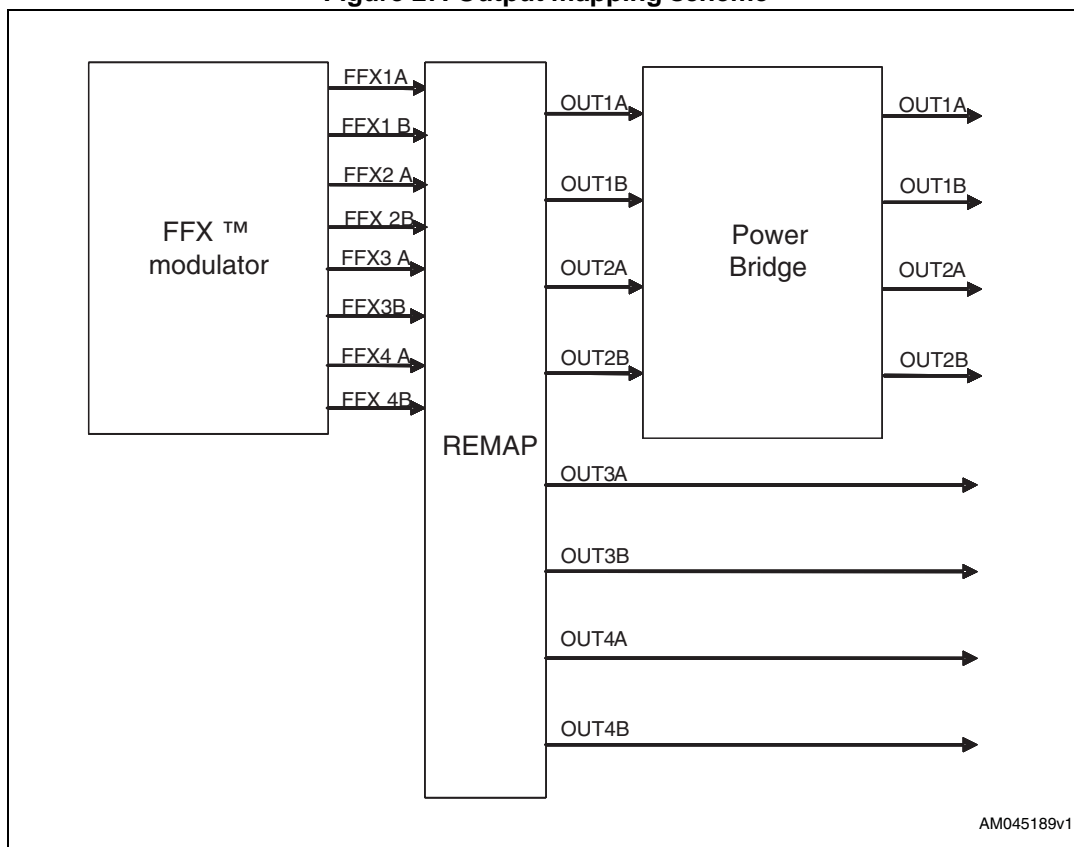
Figure 27. Output mapping scheme

FFX ™ modulator

FFX1A
FFX1 B
FFX2 A
FFX 2B
FFX3 A
FFX3B
FFX4 A
FFX 4B

REMAP

OUT1A
OUT1B
OUT2A
OUT2B

Power Bridge

OUT1A
OUT1B
OUT2A
OUT2B

OUT3A
OUT3B
OUT4A
OUT4B

AM045189v1